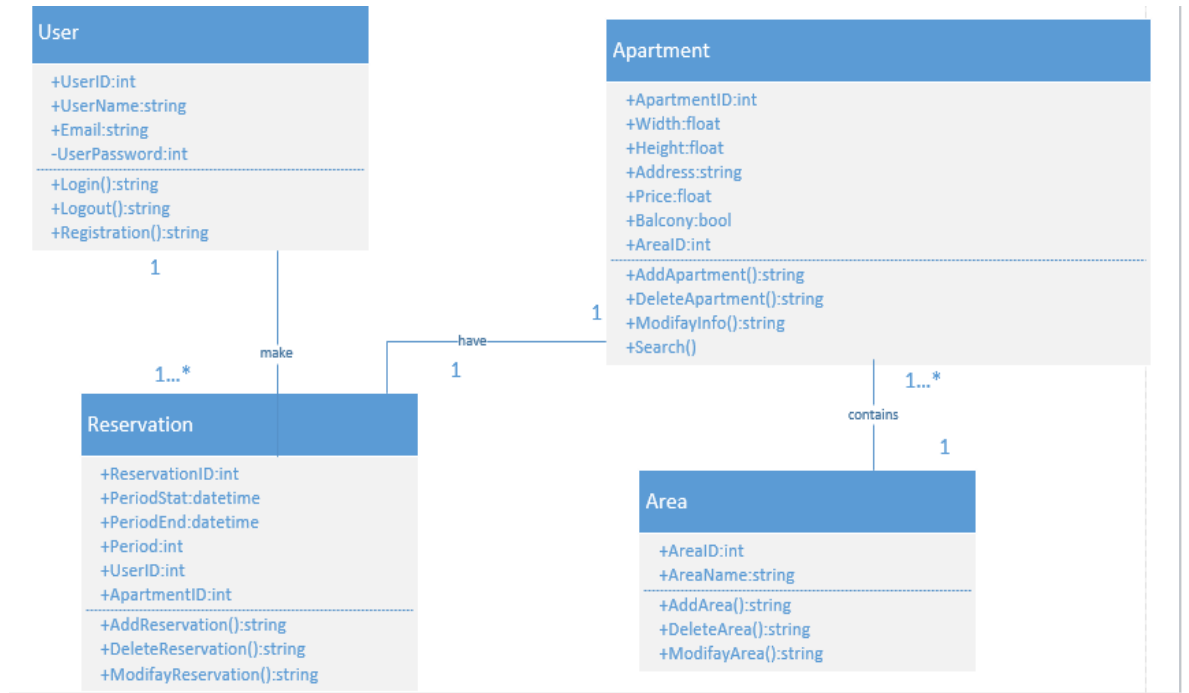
User

+UserID:int
+UserName:string
+Email:string
-UserPassword:int

+Login():string
+Logout():string
+Registration():string

1

make

1...*

Reservation

+ReservationID:int
+PeriodStat:datetime
+PeriodEnd:datetime
+Period:int
+UserID:int
+ApartmentID:int

+AddReservation():string
+DeleteReservation():string
+ModifayReservation():string

have

1

1

Apartment

+ApartmentID:int
+Width:float
+Height:float
+Address:string
+Price:float
+Balcony:bool
+AreaID:int

+AddApartment():string
+DeleteApartment():string
+ModifayInfo():string
+Search()

1...*

contains

1

Area

+AreaID:int
+AreaName:string

+AddArea():string
+DeleteArea():string
+ModifayArea():string